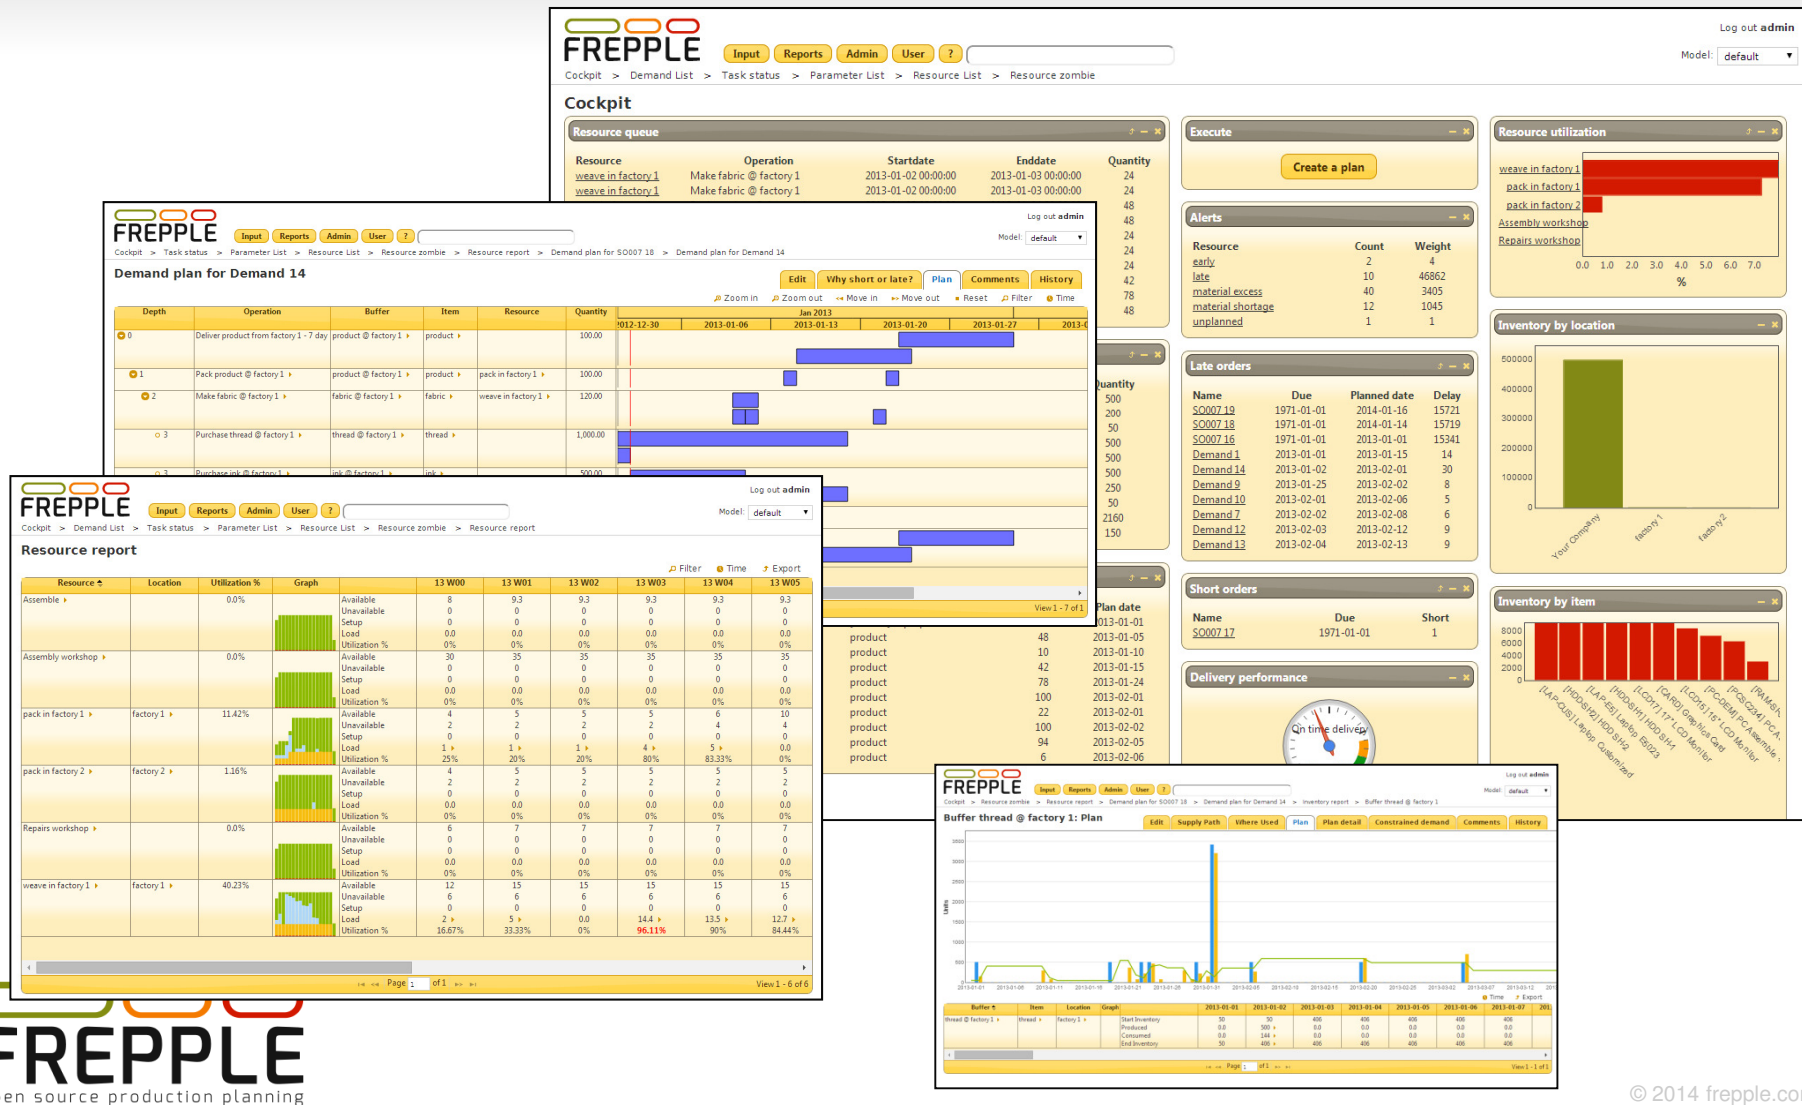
FREPPLE

Input Reports Admin User ?

Log out admin

Model: default

Cockpit > Demand List > Task status > Parameter List > Resource List > Resource zombie

Cockpit

Resource queue

| Resource | Operation | Startdate | Enddate | Quantity |
|---|---|---|---|---|
| weave in factory 1 | Make fabric @ factory 1 | 2013-01-02 00:00:00 | 2013-01-03 00:00:00 | 24 |
| weave in factory 1 | Make fabric @ factory 1 | 2013-01-02 00:00:00 | 2013-01-03 00:00:00 | 24 |

48
48
24
24
24
42
78
48

Execute

Create a plan

Alerts

| Resource | Count | Weight |
|---|---|---|
| early | 2 | 4 |
| late | 10 | 46862 |
| material excess | 40 | 3405 |
| material shortage | 12 | 1045 |
| unplanned | 1 | 1 |

Late orders

| Name | Due | Planned date | Delay |
|---|---|---|---|
| SO007 19 | 1971-01-01 | 2014-01-16 | 15721 |
| SO007 18 | 1971-01-01 | 2014-01-14 | 15719 |
| SO007 16 | 1971-01-01 | 2013-01-01 | 15341 |
| Demand 1 | 2013-01-01 | 2013-01-15 | 14 |
| Demand 14 | 2013-01-02 | 2013-02-01 | 30 |
| Demand 9 | 2013-01-25 | 2013-02-02 | 8 |
| Demand 10 | 2013-02-01 | 2013-02-06 | 5 |
| Demand 7 | 2013-02-02 | 2013-02-08 | 6 |
| Demand 12 | 2013-02-03 | 2013-02-12 | 9 |
| Demand 13 | 2013-02-04 | 2013-02-13 | 9 |

Short orders

| Name | Due | Short |
|---|---|---|
| SO007 17 | 1971-01-01 | 1 |

Delivery performance

On time delivery

Resource utilization

weave in factory 1
pack in factory 1
pack in factory 2
Assembly workshop
Repairs workshop

0.0 1.0 2.0 3.0 4.0 5.0 6.0 7.0
%

Inventory by location

500000
400000
300000
200000
100000
0

Your Company factory 1 factory 2

Inventory by item

8000
6000
4000
2000
0

Quantity
500
200
50
500
500
500
250
50
2160
150

Plan date
2013-01-01

| | | |
|---|---|---|
| product | 48 | 2013-01-05 |
| product | 10 | 2013-01-10 |
| product | 42 | 2013-01-15 |
| product | 78 | 2013-01-24 |
| product | 100 | 2013-02-01 |
| product | 22 | 2013-02-01 |
| product | 100 | 2013-02-02 |
| product | 94 | 2013-02-05 |
| product | 6 | 2013-02-06 |

FREPPLE

Input Reports Admin User ?

Log out admin

Model: default

Cockpit > Task status > Parameter List > Resource List > Resource zombie > Resource report > Demand plan for SO007 18 > Demand plan for Demand 14

Demand plan for Demand 14

Edit Why short or late? Plan Comments History

Zoom in Zoom out Move in Move out Reset Filter Time

| Depth | Operation | Buffer | Item | Resource | Quantity |
|---|---|---|---|---|---|
| 0 | Deliver product from factory 1 - 7 day | product @ factory 1 | product | | 100.00 |
| 1 | Pack product @ factory 1 | product @ factory 1 | product | pack in factory 1 | 100.00 |
| 2 | Make fabric @ factory 1 | fabric @ factory 1 | fabric | weave in factory 1 | 120.00 |
| 3 | Purchase thread @ factory 1 | thread @ factory 1 | thread | | 1,000.00 |
| 3 | Purchase ink @ factory 1 | ink @ factory 1 | ink | | 500.00 |

Jan 2013
2012-12-30 2013-01-06 2013-01-13 2013-01-20 2013-01-27

View 1 - 7 of 1

FREPPLE

Input Reports Admin User ?

Log out admin

Model: default

Cockpit > Demand List > Task status > Parameter List > Resource List > Resource zombie > Resource report

Resource report

Filter Time Export

| Resource | Location | Utilization % | Graph | | 13 W00 | 13 W01 | 13 W02 | 13 W03 | 13 W04 | 13 W05 |
|---|---|---|---|---|---|---|---|---|---|---|
| Assemble | | 0.0% | | Available | 8 | 9.3 | 9.3 | 9.3 | 9.3 | 9.3 |
| | | | | Unavailable | 0 | 0 | 0 | 0 | 0 | 0 |
| | | | | Setup | 0 | 0 | 0 | 0 | 0 | 0 |
| | | | | Load | 0.0 | 0.0 | 0.0 | 0.0 | 0.0 | 0.0 |
| | | | | Utilization % | 0% | 0% | 0% | 0% | 0% | 0% |
| Assembly workshop | | 0.0% | | Available | 30 | 35 | 35 | 35 | 35 | 35 |
| | | | | Unavailable | 0 | 0 | 0 | 0 | 0 | 0 |
| | | | | Setup | 0 | 0 | 0 | 0 | 0 | 0 |
| | | | | Load | 0.0 | 0.0 | 0.0 | 0.0 | 0.0 | 0.0 |
| | | | | Utilization % | 0% | 0% | 0% | 0% | 0% | 0% |
| pack in factory 1 | factory 1 | 11.42% | | Available | 4 | 5 | 5 | 5 | 6 | 10 |
| | | | | Unavailable | 2 | 2 | 2 | 2 | 4 | 4 |
| | | | | Setup | 0 | 0 | 0 | 0 | 0 | 0 |
| | | | | Load | 1 | 1 | 1 | 4 | 5 | 0.0 |
| | | | | Utilization % | 25% | 20% | 20% | 80% | 83.33% | 0% |
| pack in factory 2 | factory 2 | 1.16% | | Available | 4 | 5 | 5 | 5 | 5 | 5 |
| | | | | Unavailable | 2 | 2 | 2 | 2 | 2 | 2 |
| | | | | Setup | 0 | 0 | 0 | 0 | 0 | 0 |
| | | | | Load | 0.0 | 0.0 | 0.0 | 0.0 | 0.0 | 0.0 |
| | | | | Utilization % | 0% | 0% | 0% | 0% | 0% | 0% |
| Repairs workshop | | 0.0% | | Available | 6 | 7 | 7 | 7 | 7 | 7 |
| | | | | Unavailable | 0 | 0 | 0 | 0 | 0 | 0 |
| | | | | Setup | 0 | 0 | 0 | 0 | 0 | 0 |
| | | | | Load | 0.0 | 0.0 | 0.0 | 0.0 | 0.0 | 0.0 |
| | | | | Utilization % | 0% | 0% | 0% | 0% | 0% | 0% |
| weave in factory 1 | factory 1 | 40.23% | | Available | 12 | 15 | 15 | 15 | 15 | 15 |
| | | | | Unavailable | 6 | 6 | 6 | 6 | 6 | 6 |
| | | | | Setup | 0 | 0 | 0 | 0 | 0 | 0 |
| | | | | Load | 2 | 5 | 0.0 | 14.4 | 13.5 | 12.7 |
| | | | | Utilization % | 16.67% | 33.33% | 0% | 96.11% | 90% | 84.44% |

Page 1 of 1

View 1 - 6 of 6

FREPPLE

Input Reports Admin User ?

Log out admin

Model: default

Cockpit > Resource zombie > Resource report > Demand plan for SO007 18 > Demand plan for Demand 14 > Inventory report > Buffer thread @ factory 1

Buffer thread @ factory 1: Plan

Edit Supply Path Where Used Plan Plan detail Constrained demand Comments History

Units

Time Export

| Buffer | Item | Location | Graph | | 2013-01-01 | 2013-01-02 | 2013-01-03 | 2013-01-04 | 2013-01-05 | 2013-01-06 | 2013-01-07 |
|---|---|---|---|---|---|---|---|---|---|---|---|
| thread @ factory 1 | thread | factory 1 | | Start Inventory | 50 | 50 | 406 | 406 | 406 | 406 | 406 |
| | | | | Produced | 0.0 | 500 | 0.0 | 0.0 | 0.0 | 0.0 | 0.0 |
| | | | | Consumed | 0.0 | 144 | 0.0 | 0.0 | 0.0 | 0.0 | 0.0 |
| | | | | End Inventory | 50 | 406 | 406 | 406 | 406 | 406 | 406 |

Page 1 of 1

View 1 - 1 of 1

FREPPLE
en source production planning

© 2014 frepple.co